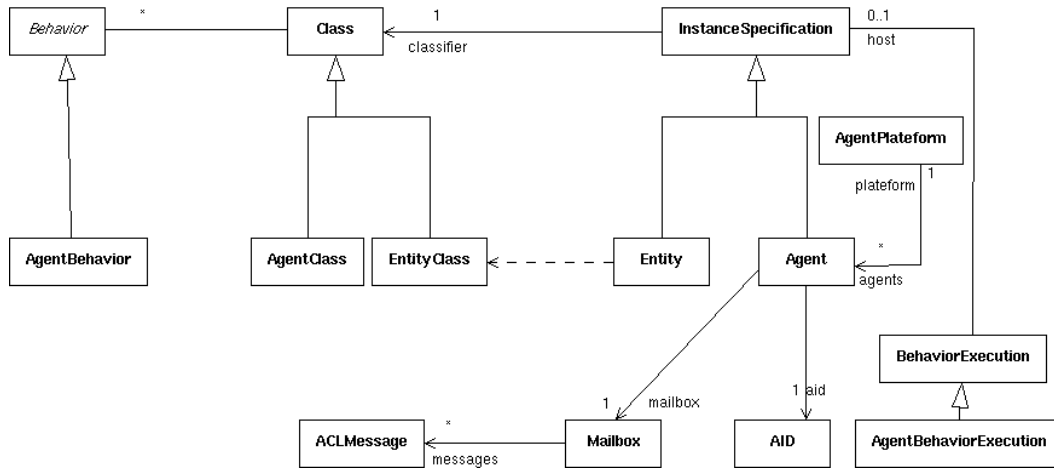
Behavior
*
Class
1
classifier
InstanceSpecification
0..1
host
AgentPlateform
plateform
1
AgentBehavior
AgentClass
EntityClass
Entity
Agent
*
agents
BehaviorExecution
1
mailbox
1 aid
ACLMessage
*
messages
Mailbox
AID
AgentBehaviorExecution